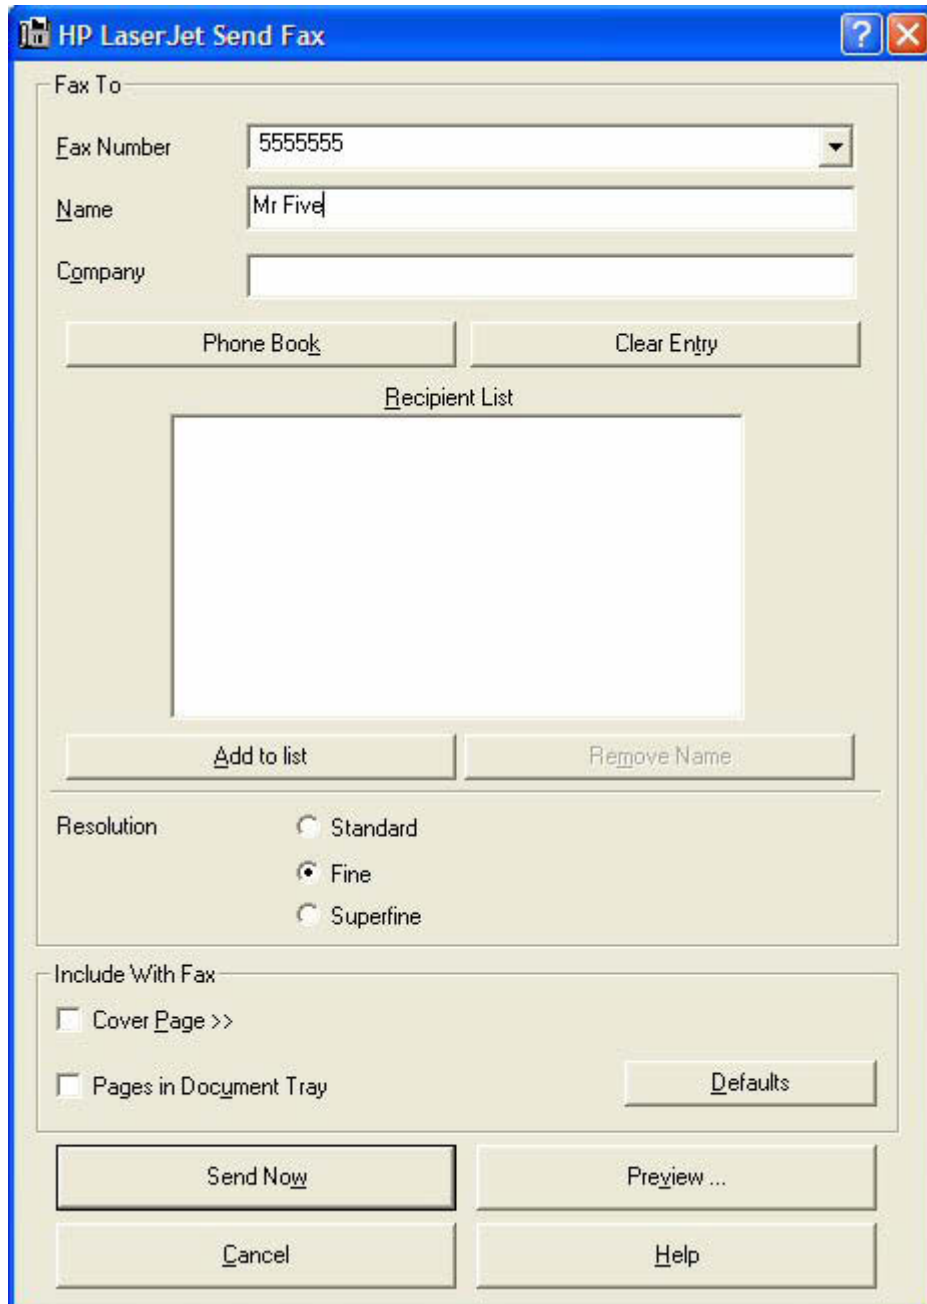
HP LaserJet Send Fax

?

Fax To

Fax Number
5555555

Name
Mr Five

Company

Phone Book

Clear Entry

Recipient List

Add to list

Remove Name

Resolution
Standard
Fine
Superfine

Include With Fax

Cover Page >>

Pages in Document Tray

Defaults

Send Now

Preview ...

Cancel

Help